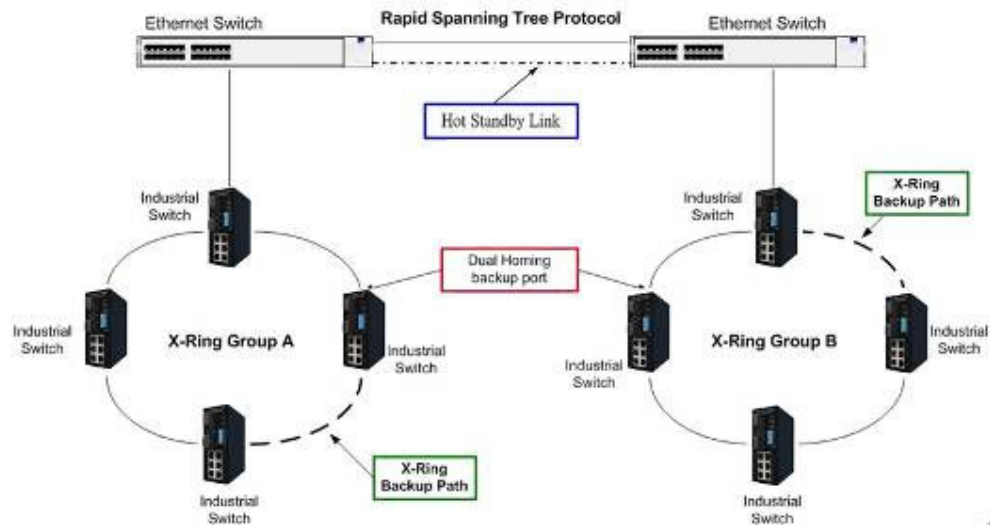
Ethernet Switch

Rapid Spanning Tree Protocol

Ethernet Switch

Hot Standby Link

Industrial Switch

Industrial Switch

X-Ring Backup Path

Dual Homing backup port

Industrial Switch

X-Ring Group A

Industrial Switch

Industrial Switch

X-Ring Group B

Industrial Switch

Industrial Switch

X-Ring Backup Path

Industrial Switch